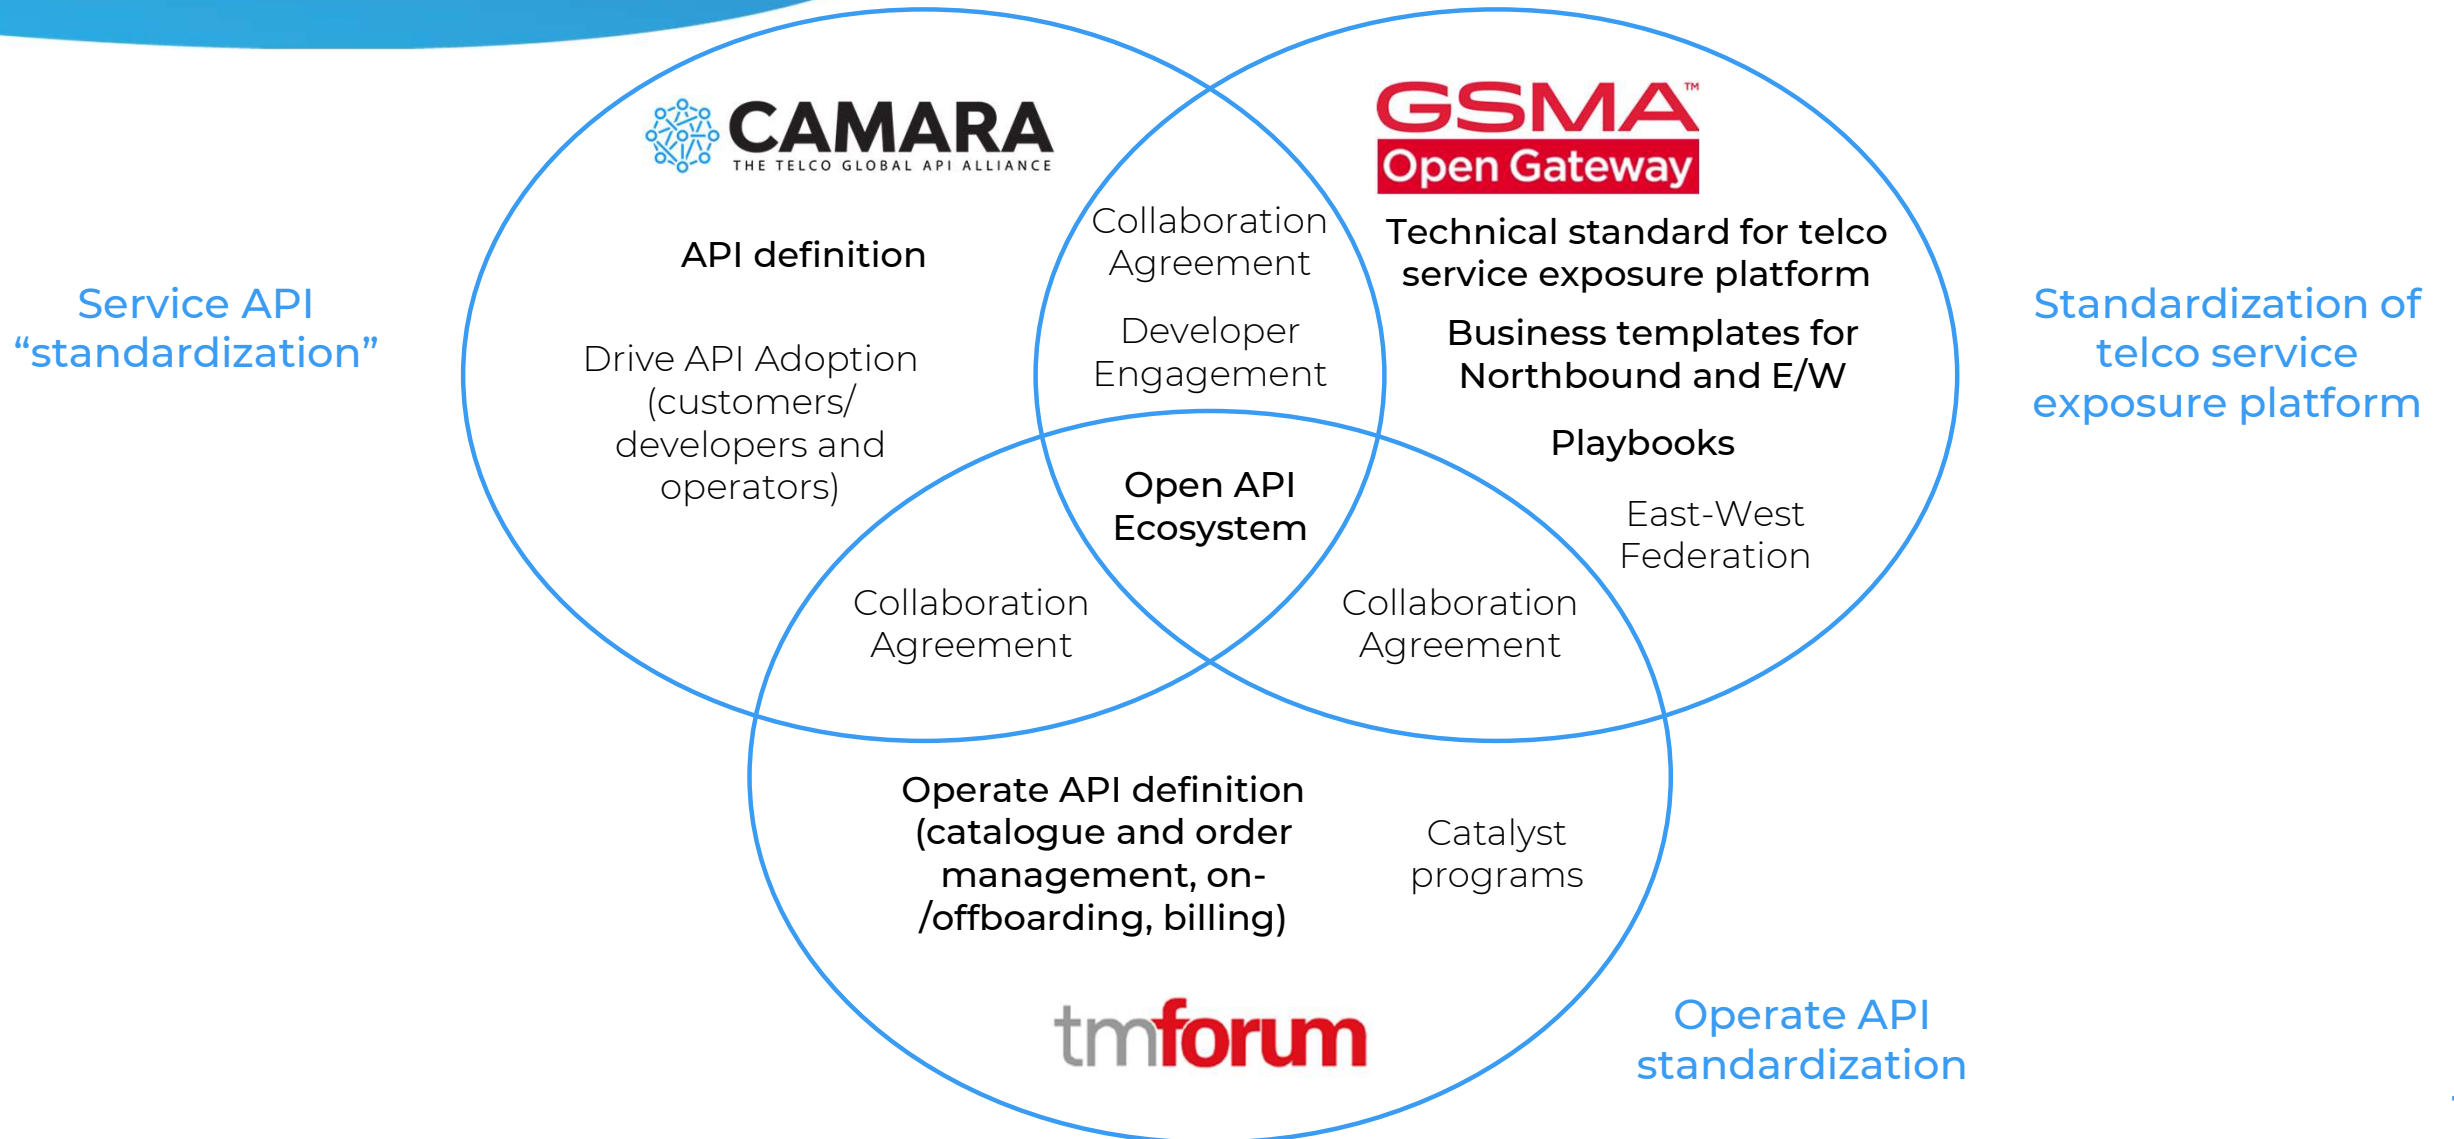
Service API “standardization”

CAMARA
THE TELCO GLOBAL API ALLIANCE

API definition

Drive API Adoption (customers/ developers and operators)

Collaboration Agreement

Developer Engagement

GSMA™
Open Gateway

Technical standard for telco service exposure platform

Business templates for Northbound and E/W

Playbooks

East-West Federation

Standardization of telco service exposure platform

Open API Ecosystem

Collaboration Agreement

Collaboration Agreement

Operate API definition (catalogue and order management, on-/offboarding, billing)

Catalyst programs

tmforum

Operate API standardization